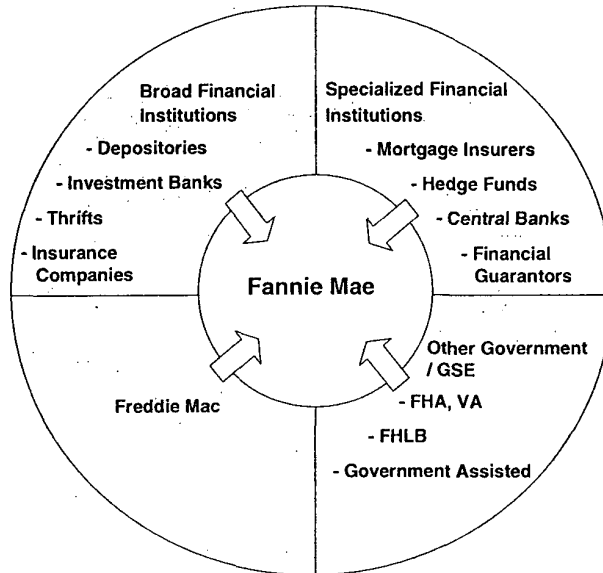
Broad Financial Institutions
- Depositories
- Investment Banks
- Thrifts
- Insurance Companies

Specialized Financial Institutions
- Mortgage Insurers
- Hedge Funds
- Central Banks
- Financial Guarantors

Fannie Mae

Freddie Mac

Other Government / GSE
- FHA, VA
- FHLB
- Government Assisted